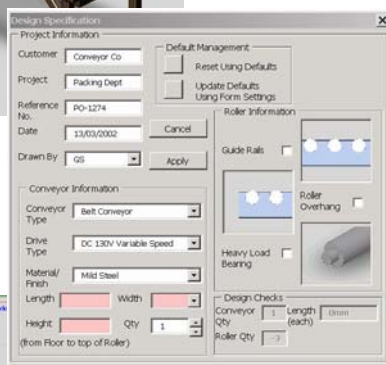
Design Specification

Project Information

Customer Conveyor Co

Project Packing Dept

Reference No. PO-1274

Date 13/03/2002

Drawn By GS

Cancel

Apply

Default Management

Reset Using Defaults

Update Defaults Using Form Settings

Roller Information

Guide Rails

Roller Overhang

Heavy Load Bearing

Conveyor Information

Conveyor Type Belt Conveyor

Drive Type DC 130V Variable Speed

Material/ Finish Mild Steel

Length

Width

Height

Qty 1

(from Floor to top of Roller)

Design Checks

Conveyor Qty 1

Length (each) 0mm

Roller Qty -3